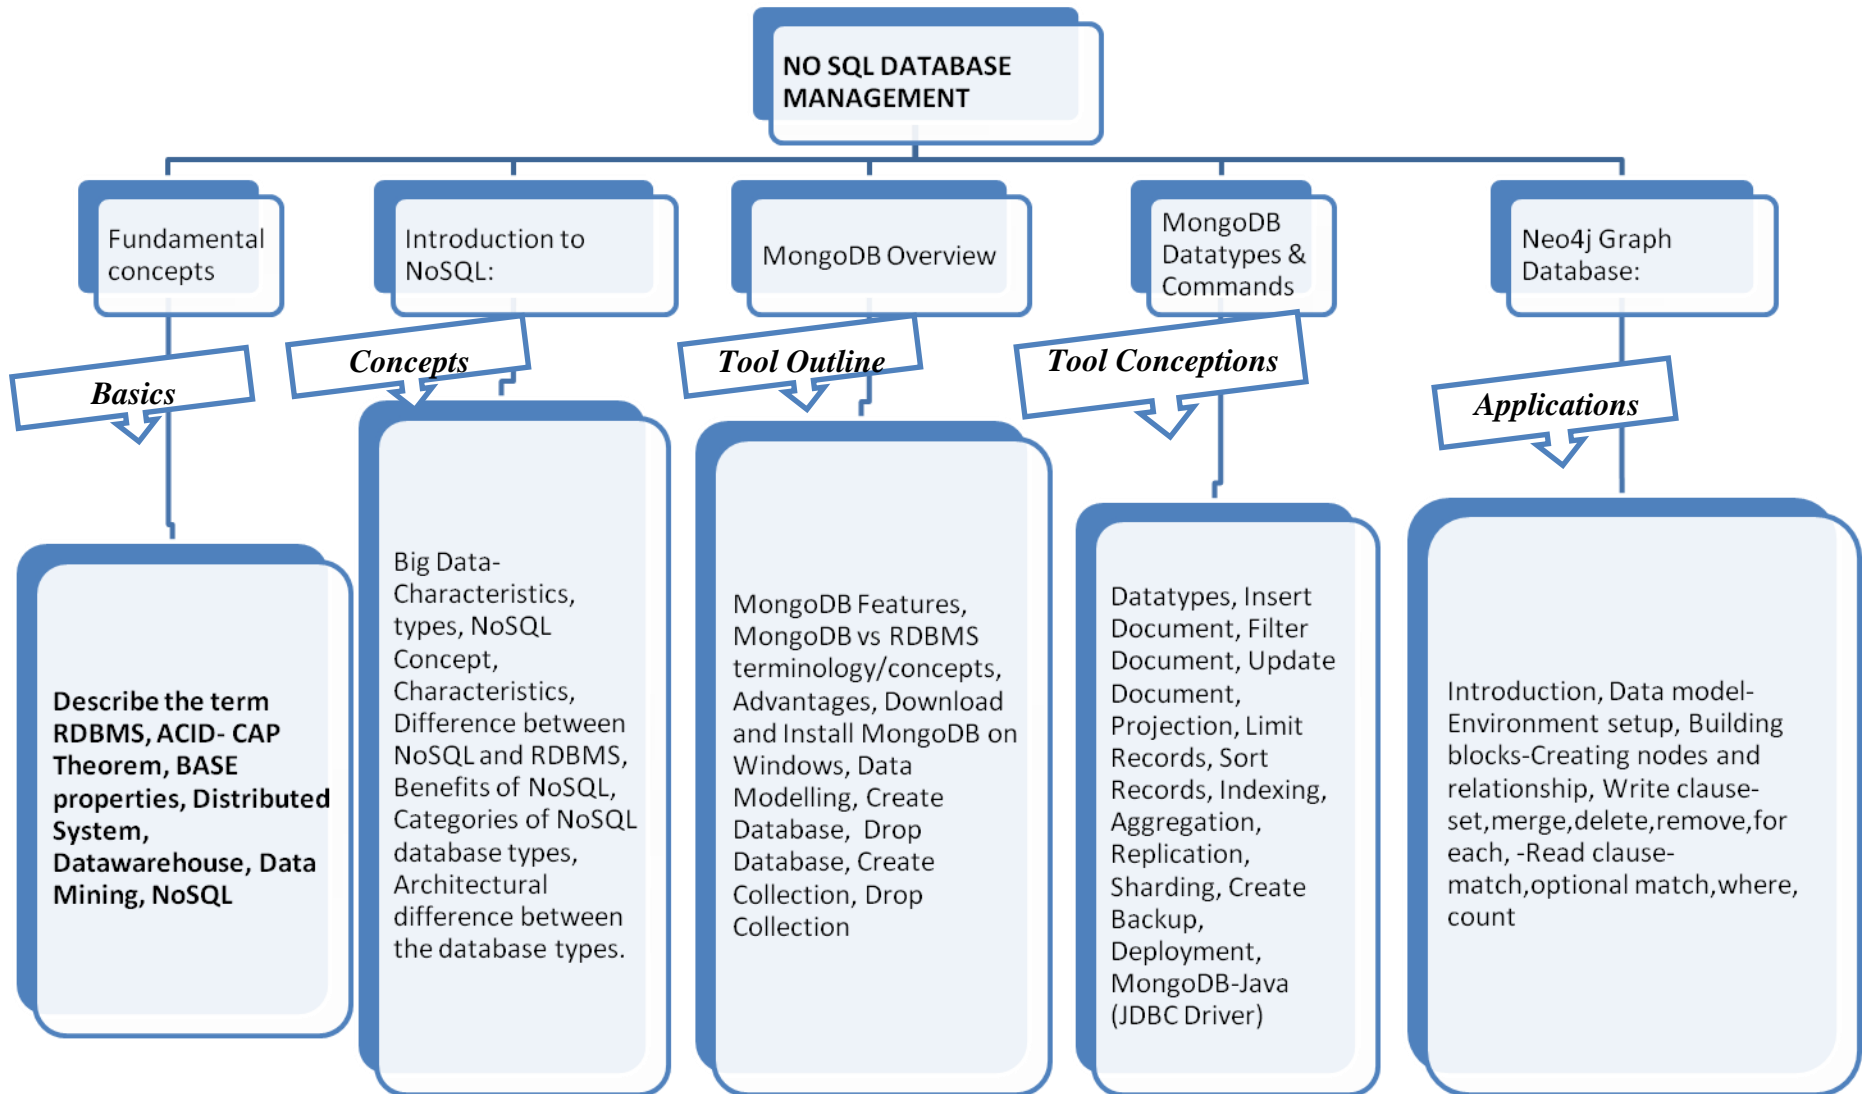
NO SQL DATABASE MANAGEMENT

Fundamental concepts

Introduction to NoSQL:

MongoDB Overview

MongoDB Datatypes & Commands

Neo4j Graph Database:

Basics

Concepts

Tool Outline

Tool Conceptions

Applications

Describe the term RDBMS, ACID- CAP Theorem, BASE properties, Distributed System, Datawarehouse, Data Mining, NoSQL

Big Data-Characteristics, types, NoSQL Concept, Characteristics, Difference between NoSQL and RDBMS, Benefits of NoSQL, Categories of NoSQL database types, Architectural difference between the database types.

MongoDB Features, MongoDB vs RDBMS terminology/concepts, Advantages, Download and Install MongoDB on Windows, Data Modelling, Create Database, Drop Database, Create Collection, Drop Collection

Datatypes, Insert Document, Filter Document, Update Document, Projection, Limit Records, Sort Records, Indexing, Aggregation, Replication, Sharding, Create Backup, Deployment, MongoDB-Java (JDBC Driver)

Introduction, Data model- Environment setup, Building blocks-Creating nodes and relationship, Write clause-set,merge,delete,remove,for each, -Read clause-match,optional match,where, count